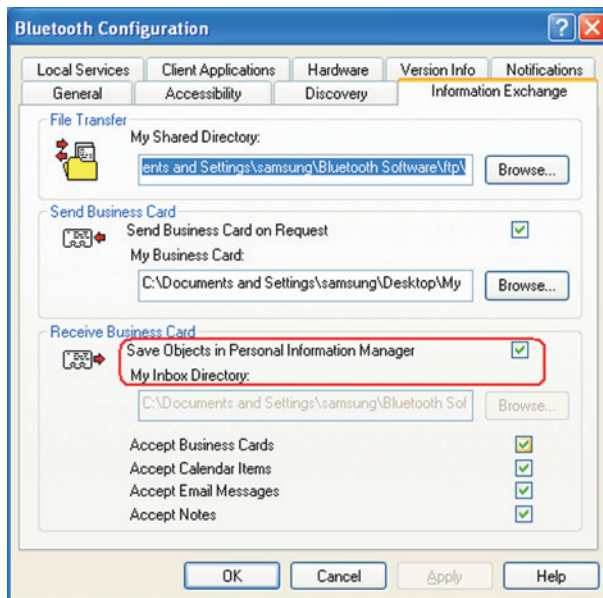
Bluetooth Configuration

Local Services | Client Applications | Hardware | Version Info | Notifications
General | Accessibility | Discovery | Information Exchange

File Transfer
My Shared Directory:
ents and Settings\samsung\Bluetooth Software\ftp\
Browse...

Send Business Card
Send Business Card on Request
My Business Card:
C:\Documents and Settings\samsung\Desktop\My
Browse...

Receive Business Card
Save Objects in Personal Information Manager
My Inbox Directory:
C:\Documents and Settings\samsung\Bluetooth Sof
Browse...

Accept Business Cards
Accept Calendar Items
Accept Email Messages
Accept Notes

OK | Cancel | Apply | Help